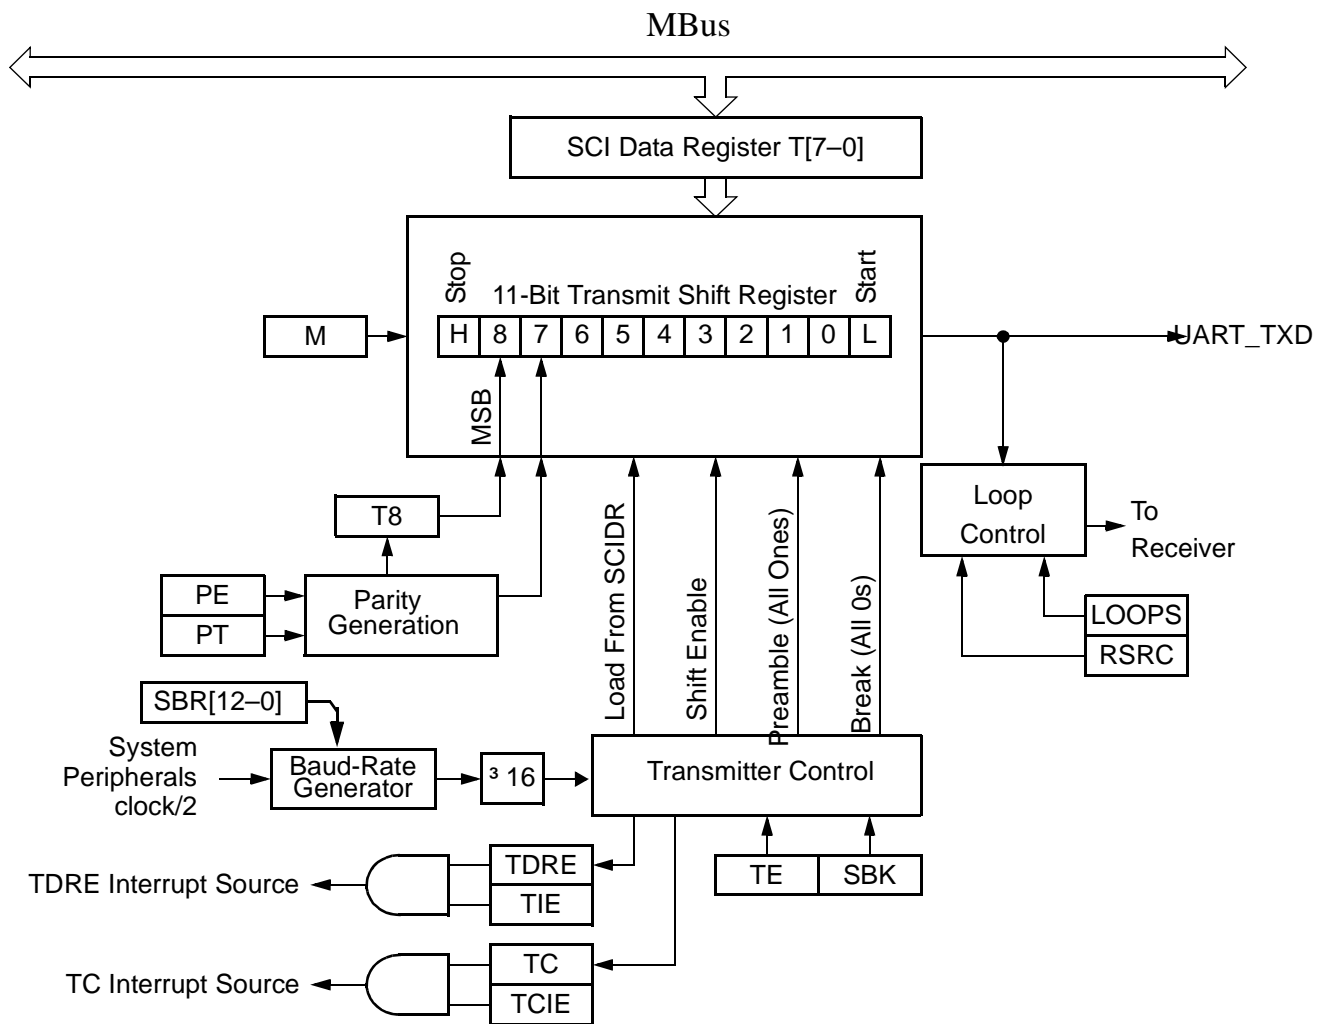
MBus

SCI Data Register T[7–0]

Stop
11-Bit Transmit Shift Register
Start

M

| H | 8 | 7 | 6 | 5 | 4 | 3 | 2 | 1 | 0 | L |
|---|---|---|---|---|---|---|---|---|---|---|

UART_TXD

MSB

T8

Loop Control

To Receiver

PE
PT

Parity Generation

Load From SCIDR

Shift Enable

Preamble (All Ones)

Break (All 0s)

LOOPS
RSRC

SBR[12–0]

System Peripherals clock/2

Baud-Rate Generator

³ 16

Transmitter Control

TDRE Interrupt Source

TDRE
TIE

TE
SBK

TC Interrupt Source

TC
TCIE